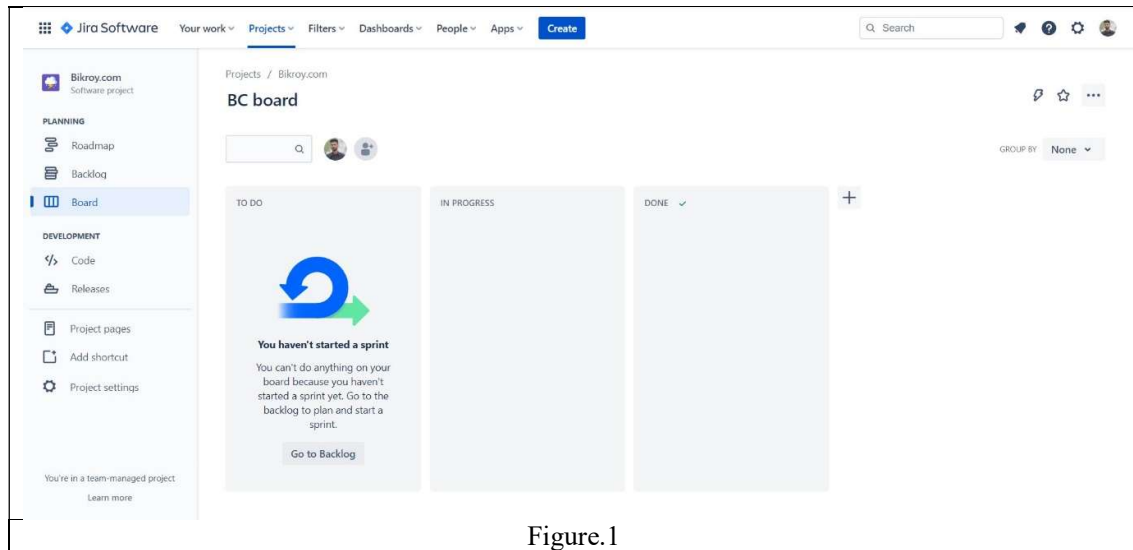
Jira Software Your work Projects Filters Dashboards People Apps Create

Search

Bikroy.com
Software project

PLANNING

Roadmap

Backlog

Board

DEVELOPMENT

Code

Releases

Project pages

Add shortcut

Project settings

You're in a team-managed project

Learn more

Projects / Bikroy.com

BC board

GROUP BY None

TO DO

IN PROGRESS

DONE

You haven't started a sprint

You can't do anything on your board because you haven't started a sprint yet. Go to the backlog to plan and start a sprint.

Go to Backlog

Figure.1